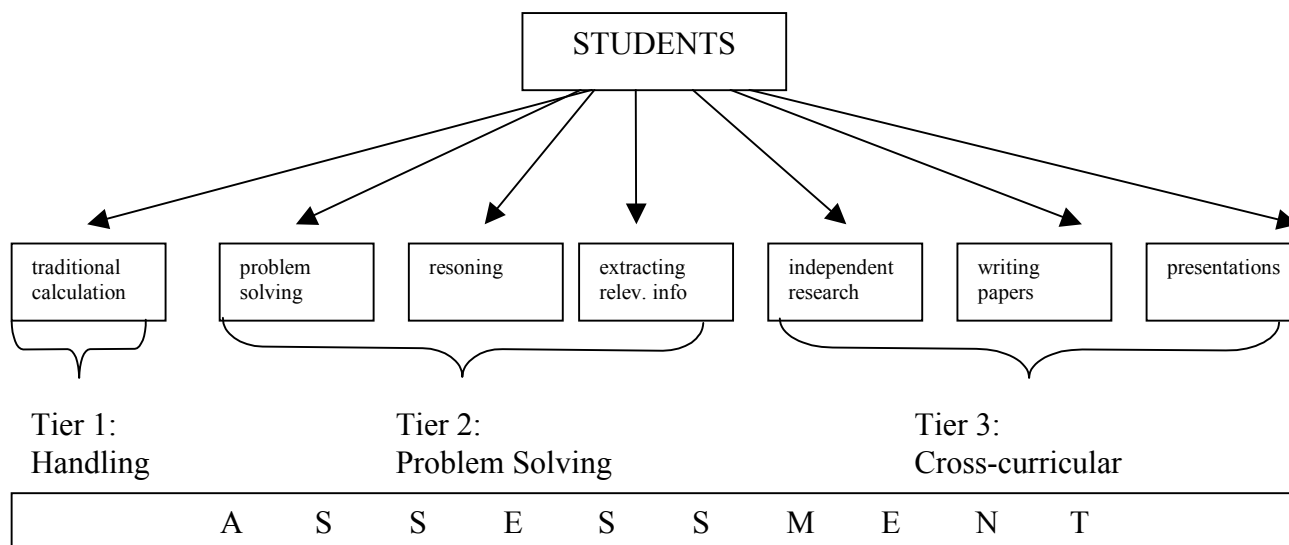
STUDENTS

traditional calculation

problem solving

resoning

extracting relev. info

independent research

writing papers

presentations

Tier 1: Handling

Tier 2: Problem Solving

Tier 3: Cross-curricular

A S S E S S M E N T